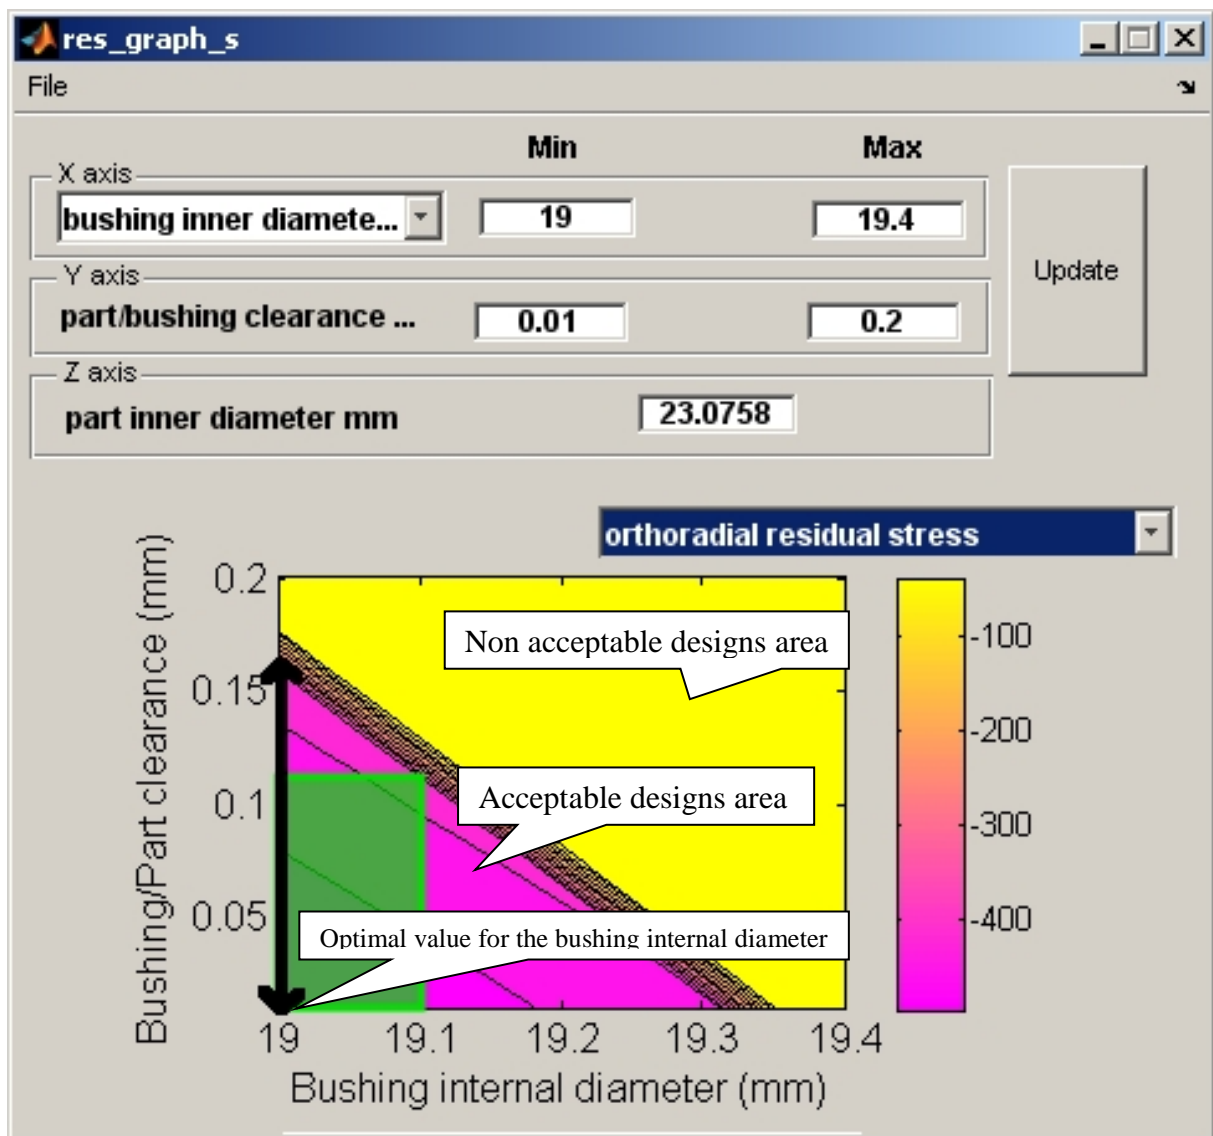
res_graph_s

File

Min

Max

X axis

bushing inner diamete...

19

19.4

Update

Y axis

part/bushing clearance ...

0.01

0.2

Z axis

part inner diameter mm

23.0758

orthoradial residual stress

0.2

0.15

0.1

0.05

19

19.1

19.2

19.3

19.4

Bushing/Part clearance (mm)

Bushing internal diameter (mm)

Non acceptable designs area

Acceptable designs area

Optimal value for the bushing internal diameter

-100

-200

-300

-400